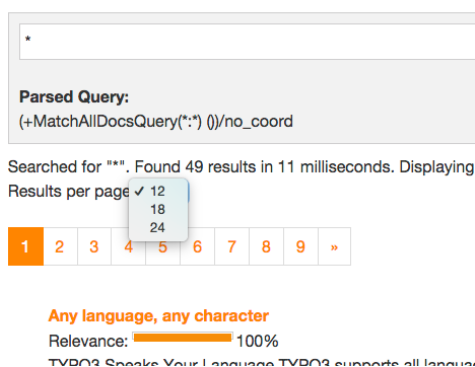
*

Parsed Query:
(+MatchAllDocsQuery(*:*) ())/no_coord

Searched for "*". Found 49 results in 11 milliseconds. Displaying

Results per page ✓ 12
18
24

1 2 3 4 5 6 7 8 9 »

Any language, any character
Relevance: 100%
TYPO3 Speaks Your Language TYPO3 supports all languag